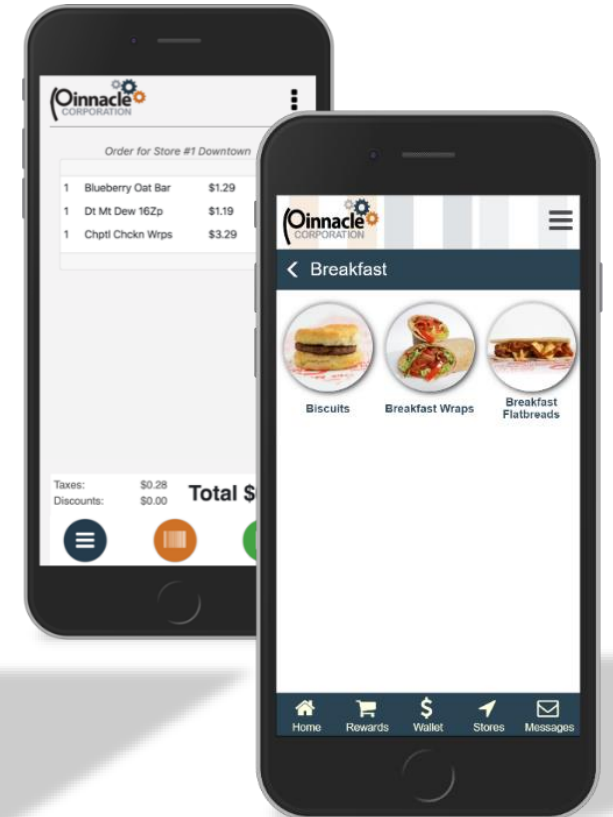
Pinnacle CORPORATION

Order for Store #1 Downtown

| | | |
|---|---|---|
| 1 | Blueberry Oat Bar | \$1.29 |
| 1 | Dt Mt Dew 16Zp | \$1.19 |
| 1 | Chptl Chckn Wrps | \$3.29 |

Taxes: \$0.28
Discounts: \$0.00
Total \$

Pinnacle CORPORATION

Breakfast

Biscuits
Breakfast Wraps
Breakfast Flatbreads

Home
Rewards
Wallet
Stores
Messages